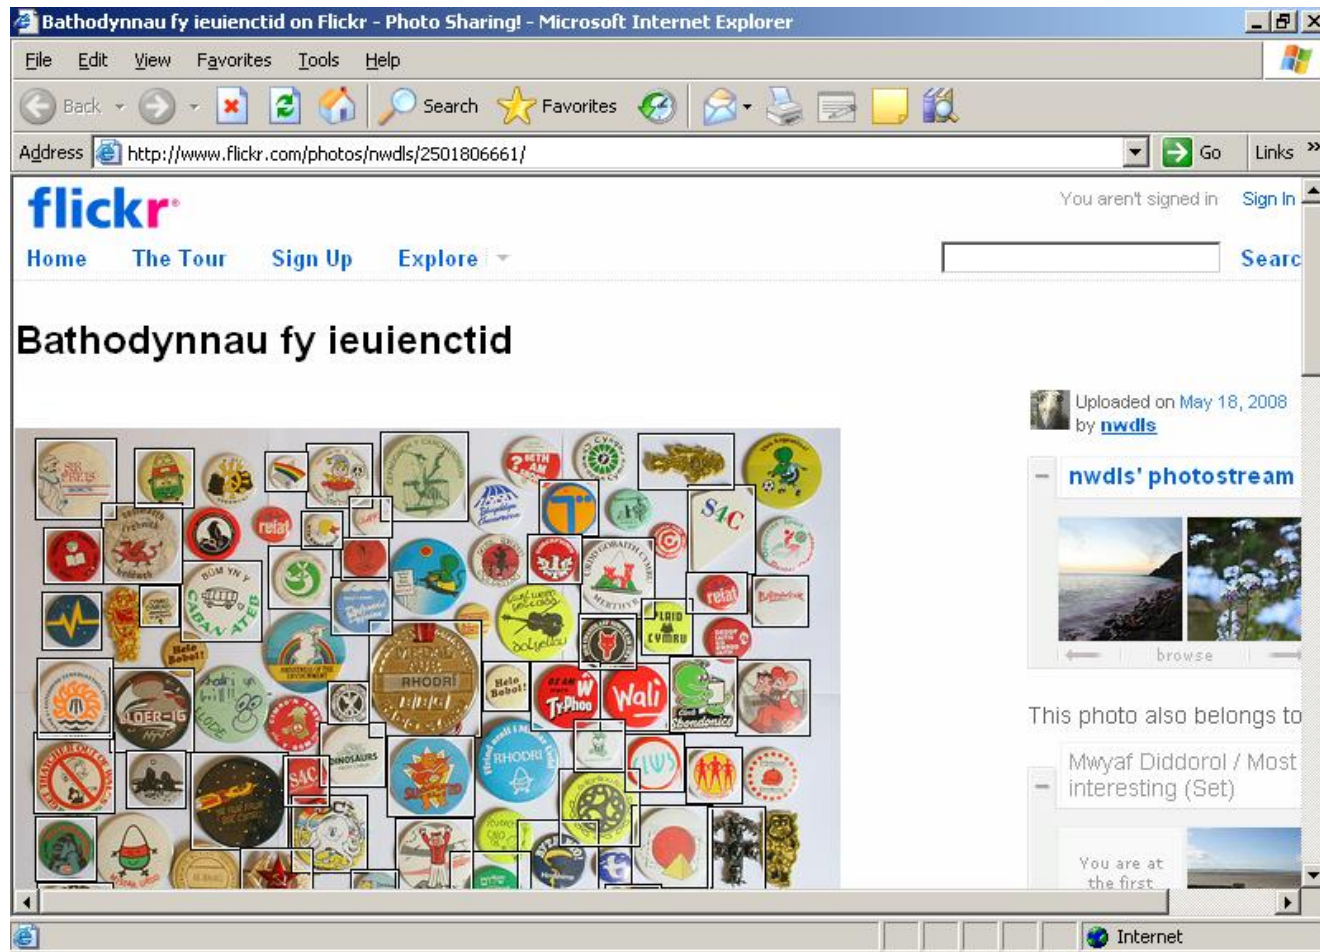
Bathodynnau fy ieuienctid on Flickr - Photo Sharing! - Microsoft Internet Explorer

File Edit View Favorites Tools Help

Back Search Favorites

Address http://www.flickr.com/photos/nwdls/2501806661/ Go Links

flickr

You aren't signed in Sign In

Home The Tour Sign Up Explore

Searc

Bathodynnau fy ieuienctid

Uploaded on May 18, 2008 by nwdls

nwdls' photostream

browse

This photo also belongs to

Mwyaf Diddorol / Most interesting (Set)

You are at the first

S4C relat Wali RHODRI Helo Bobol! TyPhoo CYMRU

Internet